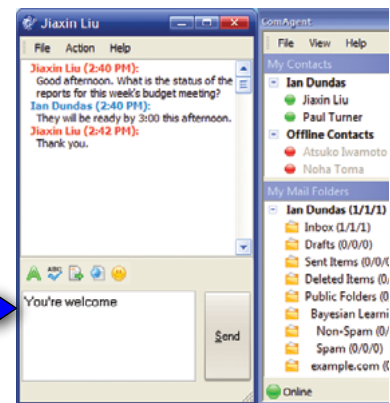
Jiaxin Liu

File Action Help

Jiaxin Liu (2:40 PM):
Good afternoon. What is the status of the reports for this week's budget meeting?
Ian Dundas (2:40 PM):
They will be ready by 3:00 this afternoon.
Jiaxin Liu (2:42 PM):
Thank you.

You're welcome

Send

ComAgent

File View Help

My Contacts
Ian Dundas
Jiaxin Liu
Paul Turner
Offline Contacts
Atsuko Iwamoto
Noha Toma

My Mail Folders
Ian Dundas (1/1/1)
Inbox (1/1/1)
Drafts (0/0/0)
Sent Items (0/0/0
Deleted Items (0/
Public Folders (0
Bayesian Learni
Non-Spam (0/0
Spam (0/0/0)
example.com (0

Online